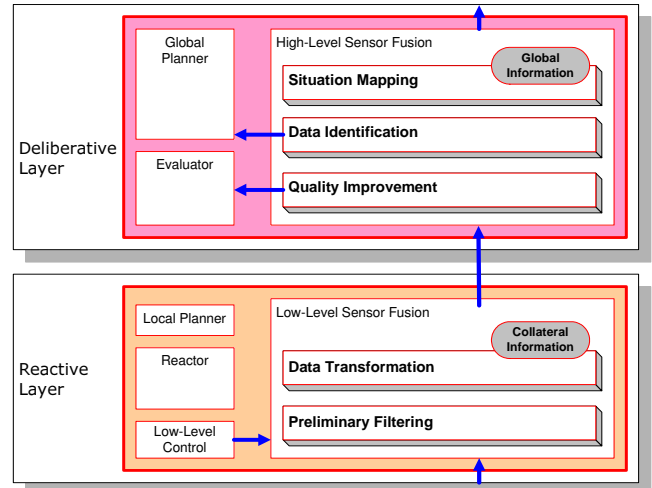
Deliberative Layer

Global Planner

Evaluator

High-Level Sensor Fusion

Global Information

Situation Mapping

Data Identification

Quality Improvement

Reactive Layer

Local Planner

Reactor

Low-Level Control

Low-Level Sensor Fusion

Collateral Information

Data Transformation

Preliminary Filtering